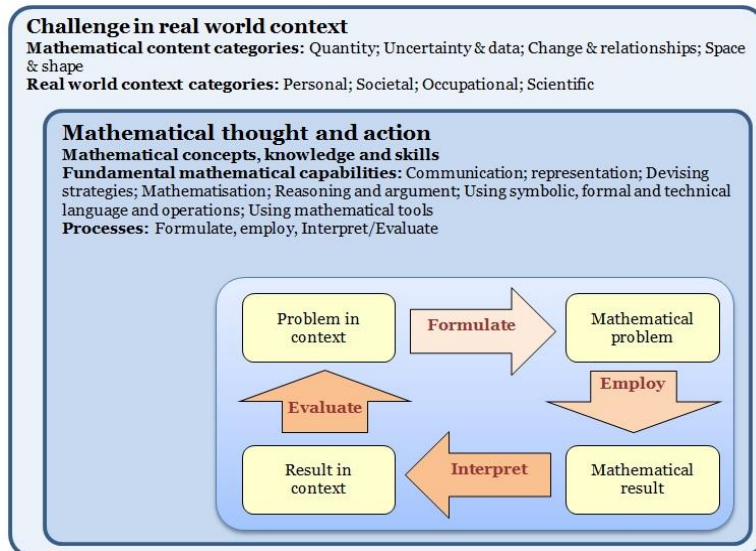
Challenge in real world context
**Mathematical content categories:** Quantity; Uncertainty & data; Change & relationships; Space & shape
**Real world context categories:** Personal; Societal; Occupational; Scientific

Mathematical thought and action
**Mathematical concepts, knowledge and skills**
**Fundamental mathematical capabilities:** Communication; representation; Devising strategies; Mathematisation; Reasoning and argument; Using symbolic, formal and technical language and operations; Using mathematical tools
**Processes:** Formulate, employ, Interpret/Evaluate

Problem in context
Formulate
Mathematical problem
Employ
Evaluate
Result in context
Interpret
Mathematical result